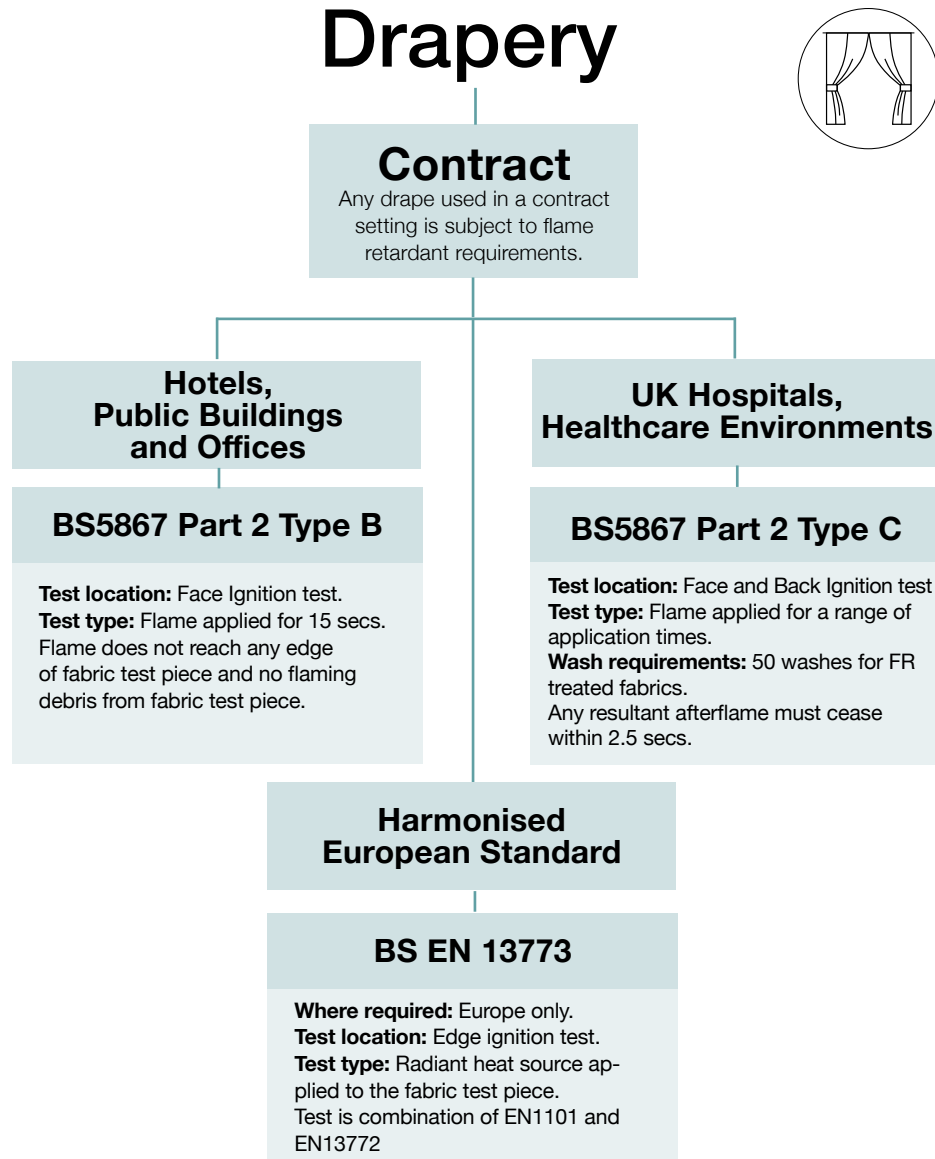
Drapery

Contract
Any drape used in a contract setting is subject to flame retardant requirements.

Hotels, Public Buildings and Offices

BS5867 Part 2 Type B

**Test location:** Face Ignition test.
**Test type:** Flame applied for 15 secs. Flame does not reach any edge of fabric test piece and no flaming debris from fabric test piece.

UK Hospitals, Healthcare Environments

BS5867 Part 2 Type C

**Test location:** Face and Back Ignition test
**Test type:** Flame applied for a range of application times.
**Wash requirements:** 50 washes for FR treated fabrics.
Any resultant afterflame must cease within 2.5 secs.

Harmonised European Standard

BS EN 13773

**Where required:** Europe only.
**Test location:** Edge ignition test.
**Test type:** Radiant heat source applied to the fabric test piece.
Test is combination of EN1101 and EN13772